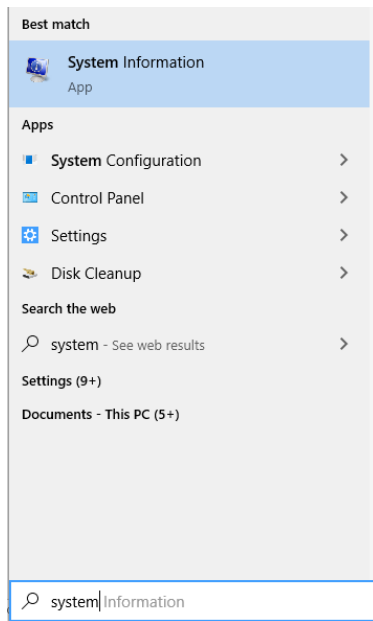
Best match

System Information
App

Apps

System Configuration

Control Panel

Settings

Disk Cleanup

Search the web

system - See web results

Settings (9+)

Documents - This PC (5+)

system Information